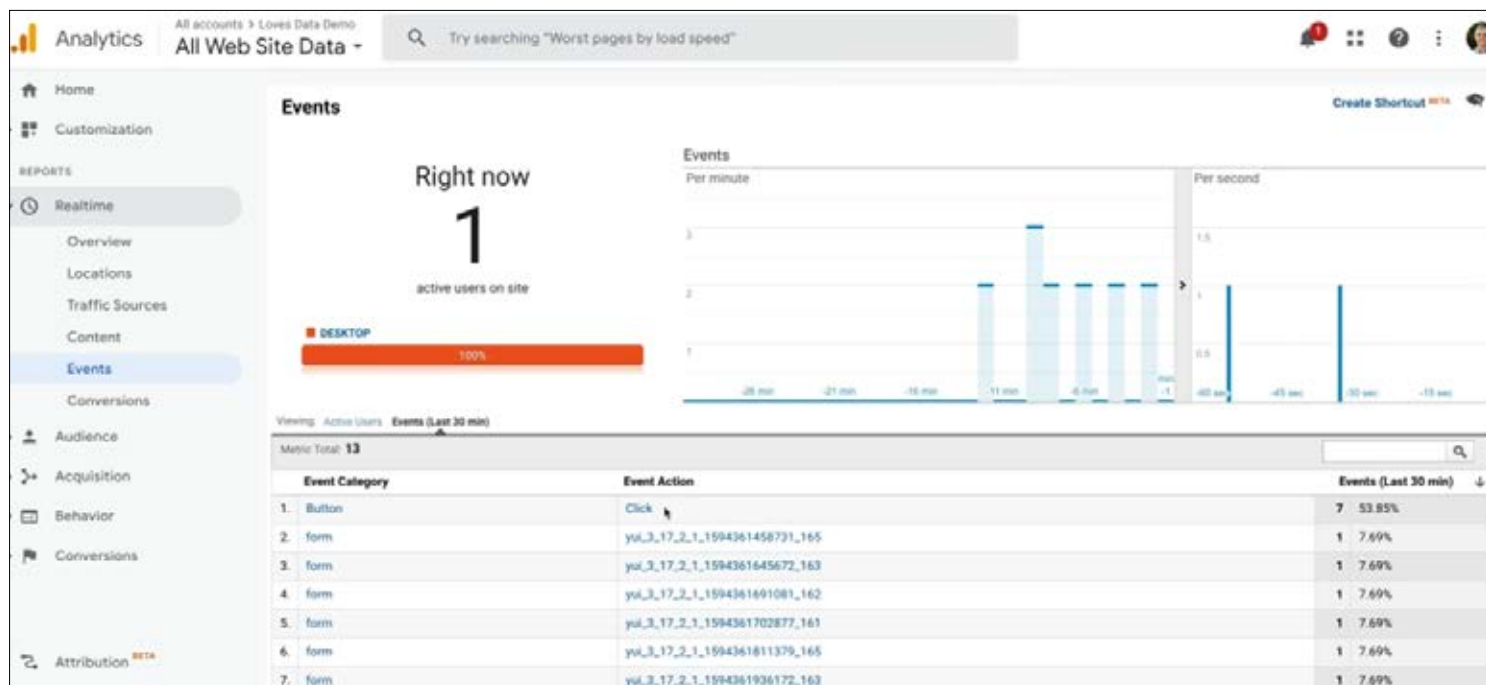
Analytics All accounts > Loves Data Demo All Web Site Data

Try searching "Worst pages by load speed"

Home
Customization
REPORTS
Realtime
Overview
Locations
Traffic Sources
Content
Events
Conversions
Audience
Acquisition
Behavior
Conversions
Attribution BETA

Events

Create Shortcut BETA

Right now
1
active users on site

DESKTOP
100%

Events
Per minute
Per second

3
2
1
1.5
1
0.5

-26 min -21 min -16 min -11 min -6 min -1 min
-60 sec -45 sec -30 sec -15 sec

Viewing: Active Users Events (Last 30 min)

Metric Total: 13

| | Event Category | Event Action | Events (Last 30 min) |
|---|---|---|---|
| 1. | Button | Click | 7 53.85% |
| 2. | form | yui_3_17_2_1_1594361458731_165 | 1 7.69% |
| 3. | form | yui_3_17_2_1_1594361645672_163 | 1 7.69% |
| 4. | form | yui_3_17_2_1_1594361691081_162 | 1 7.69% |
| 5. | form | yui_3_17_2_1_1594361702877_161 | 1 7.69% |
| 6. | form | yui_3_17_2_1_1594361811379_165 | 1 7.69% |
| 7. | form | yui_3_17_2_1_1594361936172_163 | 1 7.69% |